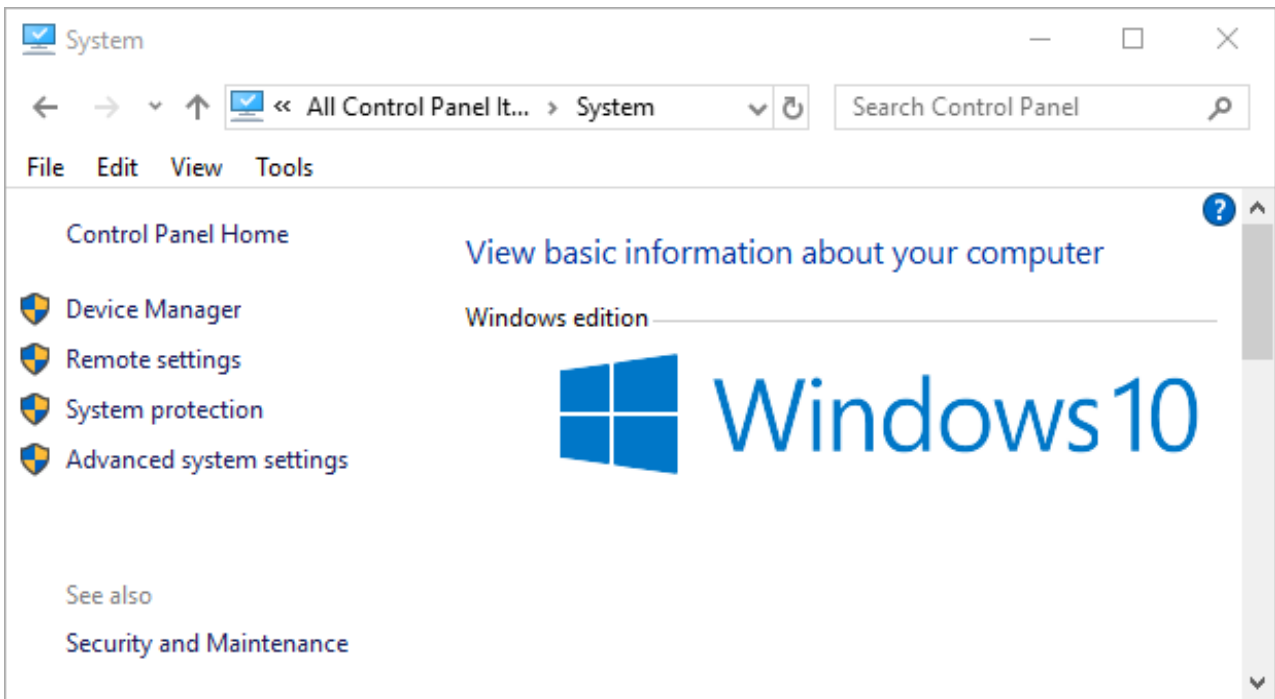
System

« All Control Panel It... > System

Search Control Panel

File Edit View Tools

Control Panel Home

Device Manager

Remote settings

System protection

Advanced system settings

See also

Security and Maintenance

View basic information about your computer

Windows edition

Windows 10